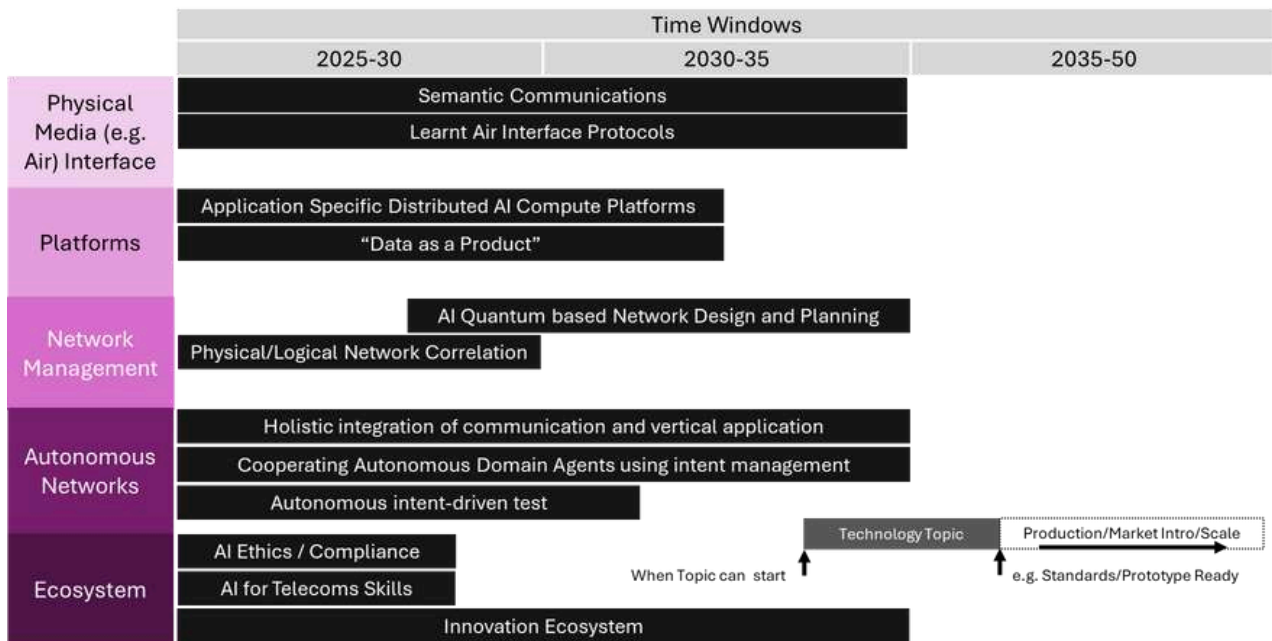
| | Time Windows | | |
|---|---|---|---|
| | 2025-30 | 2030-35 | 2035-50 |

Physical Media (e.g. Air) Interface

Semantic Communications

Learnt Air Interface Protocols

Platforms

Application Specific Distributed AI Compute Platforms

"Data as a Product"

Network Management

AI Quantum based Network Design and Planning

Physical/Logical Network Correlation

Autonomous Networks

Holistic integration of communication and vertical application

Cooperating Autonomous Domain Agents using intent management

Autonomous intent-driven test

Ecosystem

AI Ethics / Compliance

AI for Telecoms Skills

Innovation Ecosystem

Technology Topic

Production/Market Intro/Scale

When Topic can start

e.g. Standards/Prototype Ready